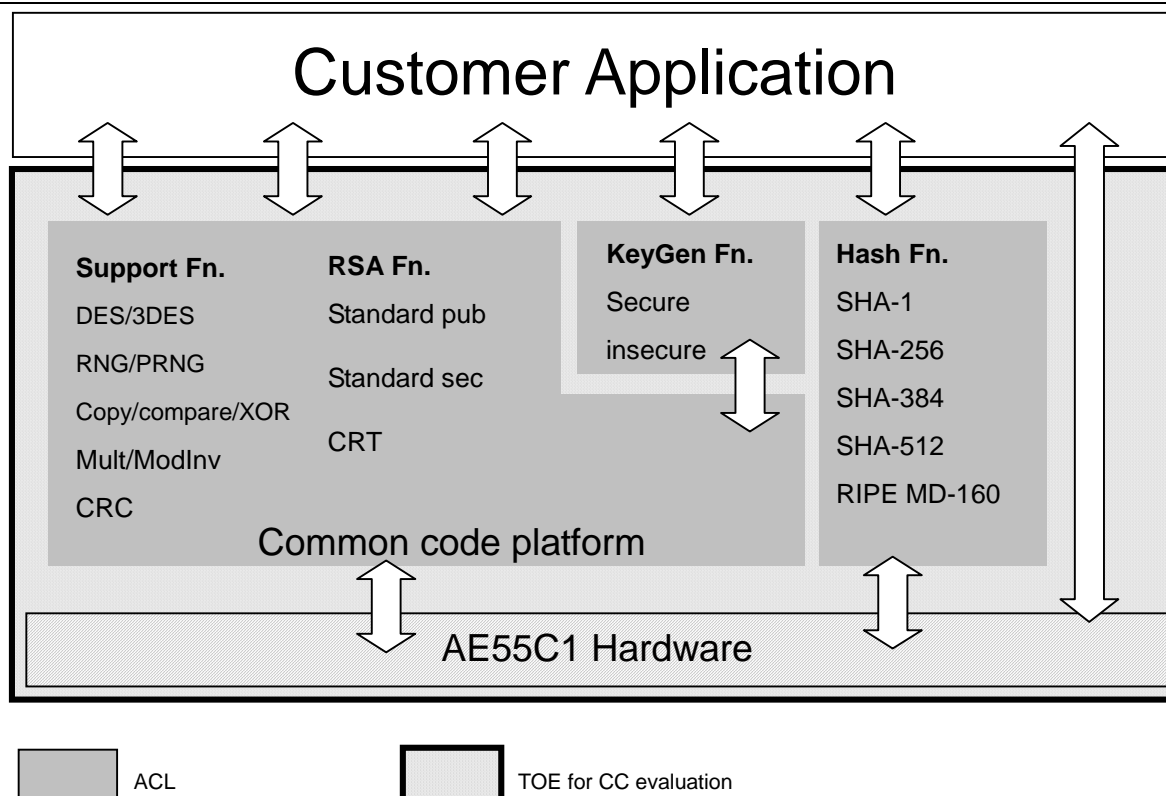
Customer Application

**Support Fn.**
DES/3DES
RNG/PRNG
Copy/compare/XOR
Mult/ModInv
CRC

**RSA Fn.**
Standard pub
Standard sec
CRT

**KeyGen Fn.**
Secure
insecure

**Hash Fn.**
SHA-1
SHA-256
SHA-384
SHA-512
RIPE MD-160

Common code platform

AE55C1 Hardware

ACL

TOE for CC evaluation